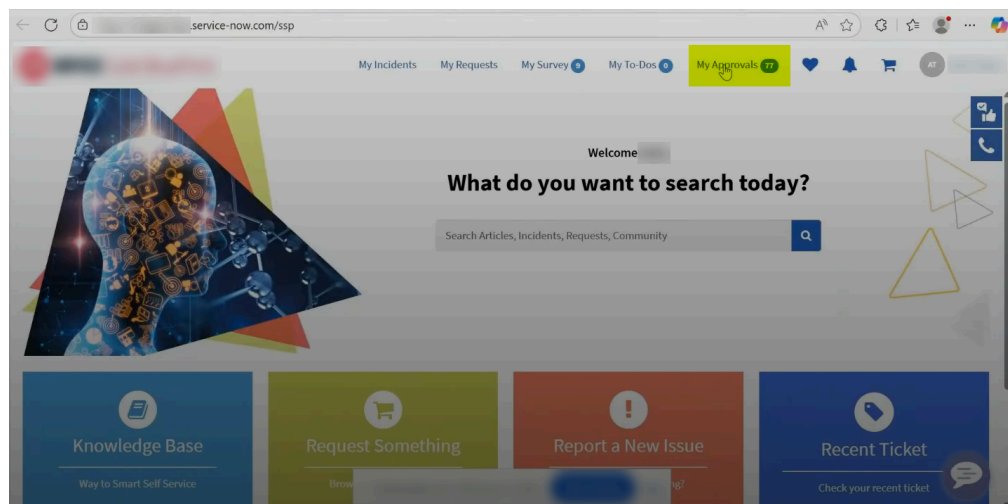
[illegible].service-now.com/ssp

My Incidents My Requests My Survey 9 My To-Dos 0 My Approvals 77

AT

Welcome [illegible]

What do you want to search today?

Search Articles, Incidents, Requests, Community

Knowledge Base

Way to Smart Self Service

Request Something

Brow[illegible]

Report a New Issue

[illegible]g?

Recent Ticket

Check your recent ticket